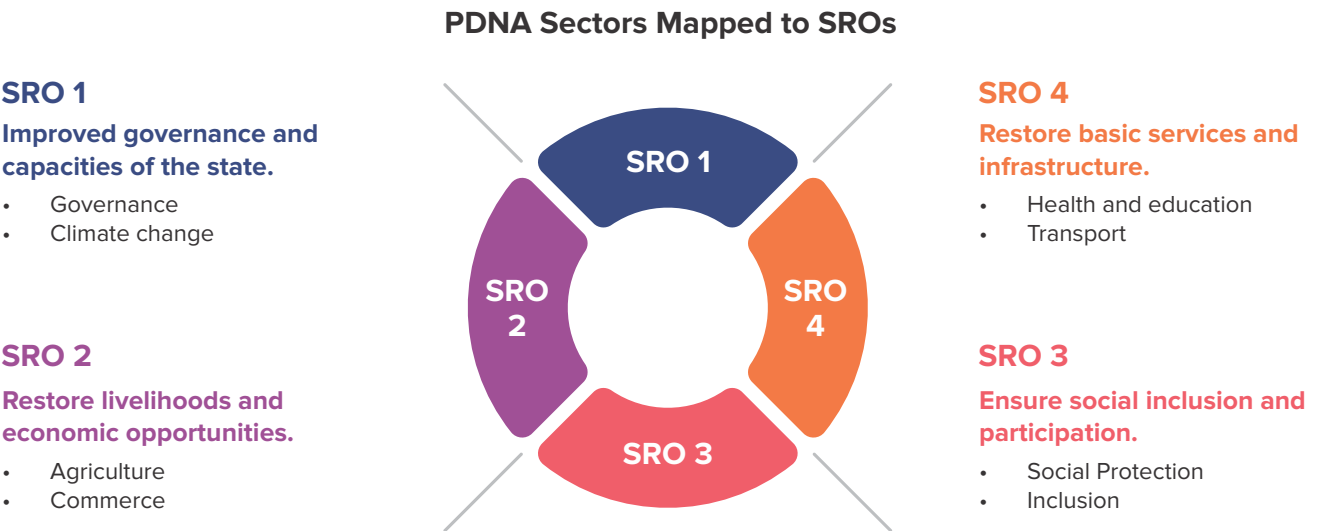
PDNA Sectors Mapped to SROs

SRO 1

Improved governance and capacities of the state.

- Governance
- Climate change

SRO 2

Restore livelihoods and economic opportunities.

- Agriculture
- Commerce

SRO 1

SRO 2

SRO 4

SRO 3

SRO 4

Restore basic services and infrastructure.

- Health and education
- Transport

SRO 3

Ensure social inclusion and participation.

- Social Protection
- Inclusion